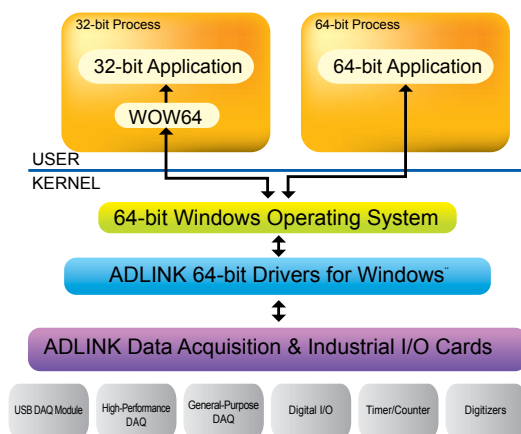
32-bit Process

32-bit Application

WOW64

64-bit Process

64-bit Application

USER

KERNEL

64-bit Windows Operating System

ADLINK 64-bit Drivers for Windows

ADLINK Data Acquisition & Industrial I/O Cards

USB DAQ Module

High-Performance DAQ

General-Purpose DAQ

Digital I/O

Timer/Counter

Digitizers